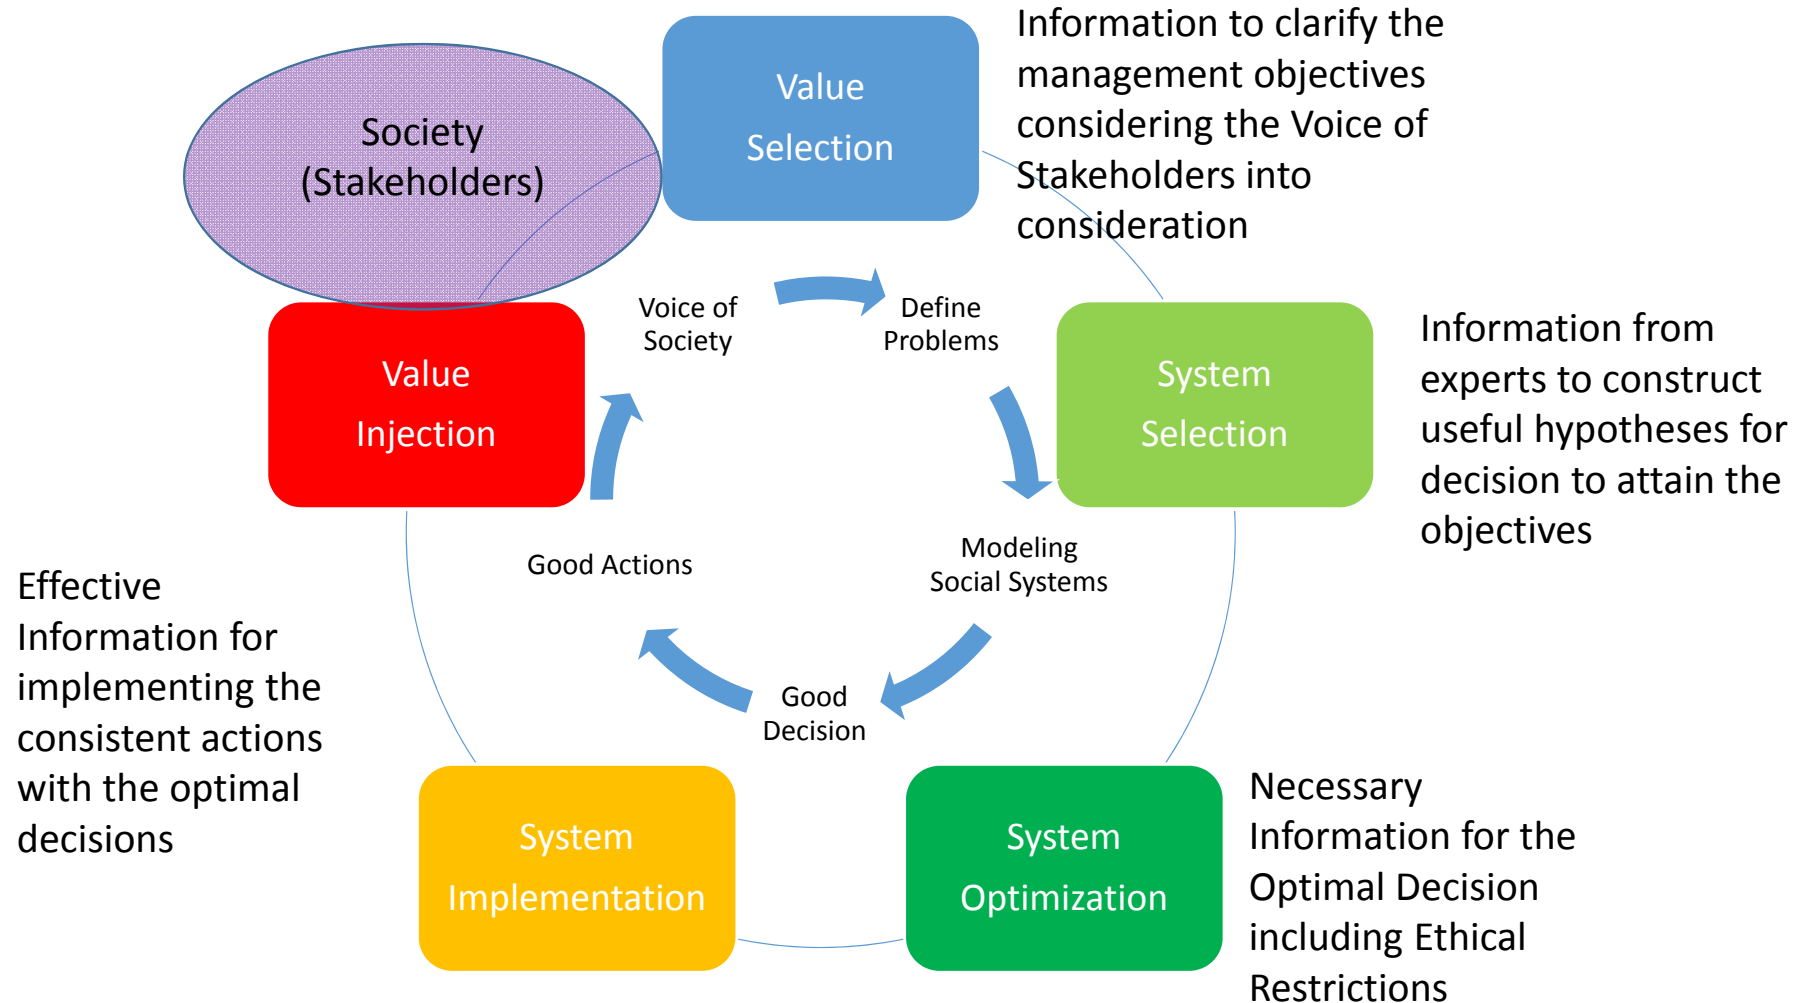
Society
(Stakeholders)

Value
Selection

Information to clarify the management objectives considering the Voice of Stakeholders into consideration

Value
Injection

Voice of
Society

Define
Problems

System
Selection

Information from experts to construct useful hypotheses for decision to attain the objectives

Good Actions

Modeling
Social Systems

Effective Information for implementing the consistent actions with the optimal decisions

Good
Decision

System
Implementation

System
Optimization

Necessary Information for the Optimal Decision including Ethical Restrictions